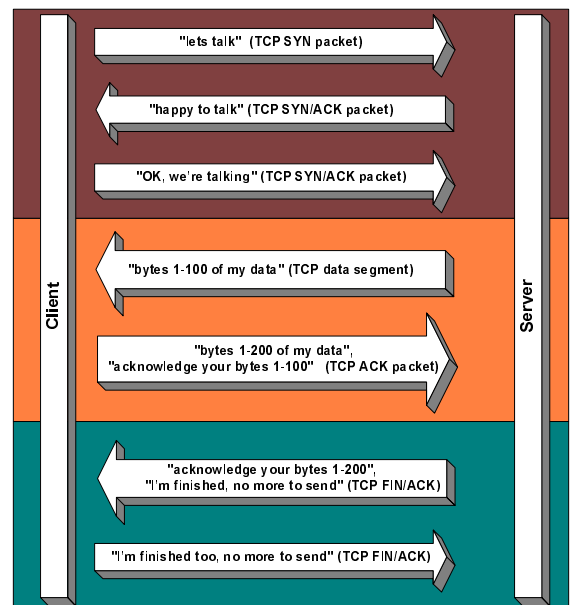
Client

Server

"lets talk" (TCP SYN packet)

"happy to talk" (TCP SYN/ACK packet)

"OK, we're talking" (TCP SYN/ACK packet)

"bytes 1-100 of my data" (TCP data segment)

"bytes 1-200 of my data", "acknowledge your bytes 1-100" (TCP ACK packet)

"acknowledge your bytes 1-200", "I'm finished, no more to send" (TCP FIN/ACK)

"I'm finished too, no more to send" (TCP FIN/ACK)